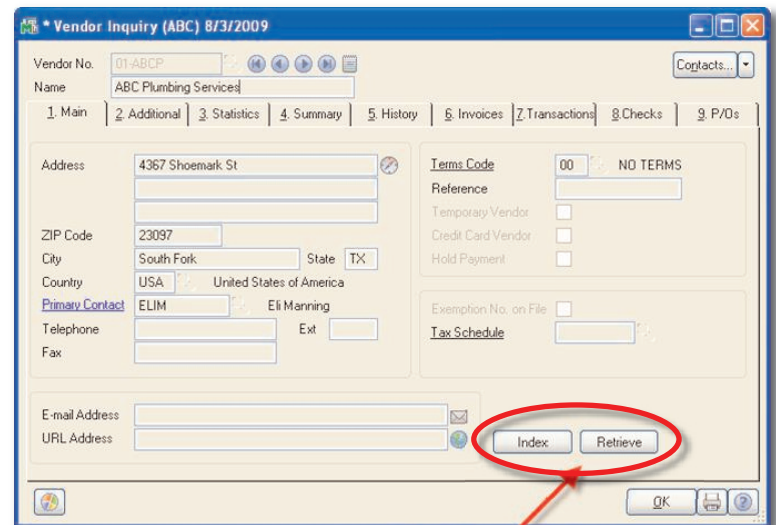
* Vendor Inquiry (ABC) 8/3/2009

Vendor No. 01-ABCP
Name ABC Plumbing Services
Contacts...

1. Main | 2. Additional | 3. Statistics | 4. Summary | 5. History | 6. Invoices | 7. Transactions | 8. Checks | 9. P/Os

Address 4367 Shoemark St
ZIP Code 23097
City South Fork
State TX
Country USA United States of America
Primary Contact ELIM Eli Manning
Telephone
Ext
Fax

Terms Code 00 NO TERMS
Reference
Temporary Vendor
Credit Card Vendor
Hold Payment

Exemption No. on File
Tax Schedule

E-mail Address
URL Address

Index
Retrieve

OK